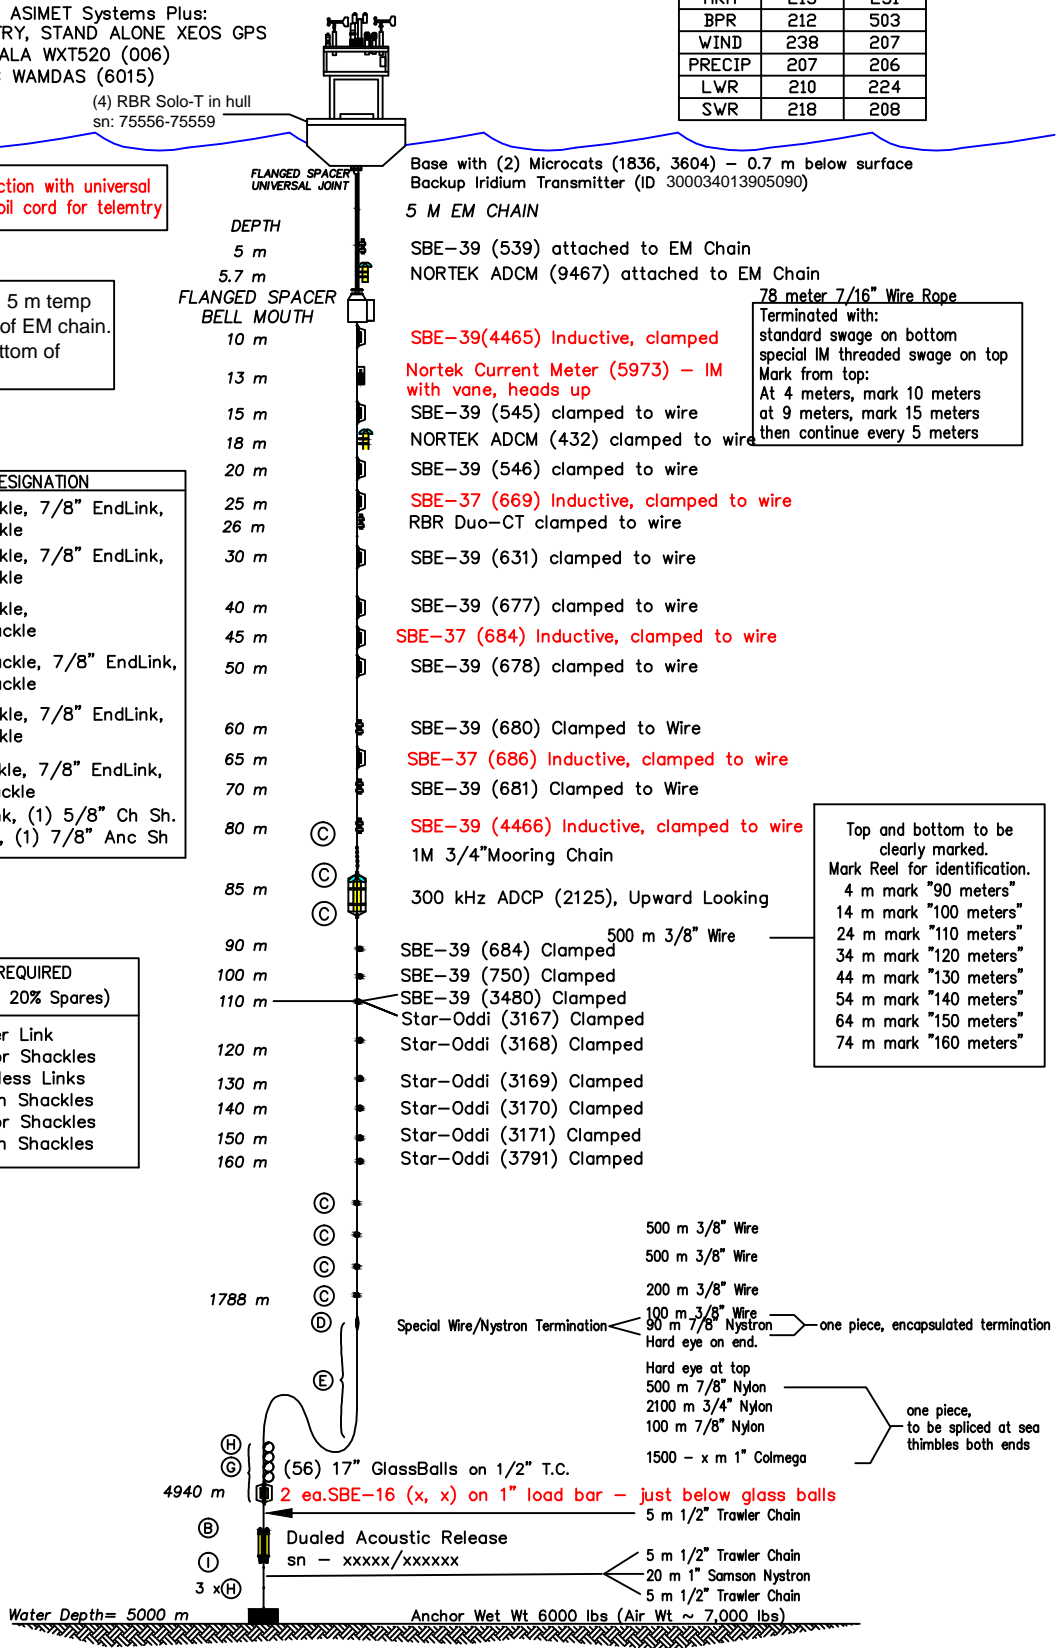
ASIMET Systems Plus:
TRY, STAND ALONE XEOS GPS
ALA WXT520 (006)
WAMDAS (6015)

| BPR | 212 | 503 |
|---|---|---|
| WIND | 238 | 207 |
| PRECIP | 207 | 206 |
| LWR | 210 | 224 |
| SWR | 218 | 208 |

(4) RBR Solo-T in hull
sn: 75556-75559

ction with universal
oil cord for telemtry

FLANGED SPACER
UNIVERSAL JOINT

Base with (2) Microcats (1836, 3604) – 0.7 m below surface
Backup Iridium Transmitter (ID 300034013905090)

5 M EM CHAIN

DEPTH
5 m SBE–39 (539) attached to EM Chain
5.7 m NORTEK ADCM (9467) attached to EM Chain

5 m temp
of EM chain.
ttom of

FLANGED SPACER
BELL MOUTH

78 meter 7/16" Wire Rope
Terminated with:
standard swage on bottom
special IM threaded swage on top
Mark from top:
At 4 meters, mark 10 meters
at 9 meters, mark 15 meters
then continue every 5 meters

10 m SBE–39(4465) Inductive, clamped
13 m Nortek Current Meter (5973) – IM with vane, heads up
15 m SBE–39 (545) clamped to wire
18 m NORTEK ADCM (432) clamped to wire
20 m SBE–39 (546) clamped to wire
25 m SBE–37 (669) Inductive, clamped to wire
26 m RBR Duo–CT clamped to wire
30 m SBE–39 (631) clamped to wire
40 m SBE–39 (677) clamped to wire
45 m SBE–37 (684) Inductive, clamped to wire
50 m SBE–39 (678) clamped to wire
60 m SBE–39 (680) Clamped to Wire
65 m SBE–37 (686) Inductive, clamped to wire
70 m SBE–39 (681) Clamped to Wire
80 m SBE–39 (4466) Inductive, clamped to wire

ESIGNATION
kle, 7/8" EndLink,
kle
kle, 7/8" EndLink,
kle
kle,
ckle
ckle, 7/8" EndLink,
ckle
kle, 7/8" EndLink,
kle
kle, 7/8" EndLink,
ckle
k, (1) 5/8" Ch Sh.
, (1) 7/8" Anc Sh

C
1M 3/4"Mooring Chain
C
85 m 300 kHz ADCP (2125), Upward Looking
C

Top and bottom to be clearly marked.
Mark Reel for identification.
4 m mark "90 meters"
14 m mark "100 meters"
24 m mark "110 meters"
34 m mark "120 meters"
44 m mark "130 meters"
54 m mark "140 meters"
64 m mark "150 meters"
74 m mark "160 meters"

500 m 3/8" Wire

90 m SBE–39 (684) Clamped
100 m SBE–39 (750) Clamped
110 m SBE–39 (3480) Clamped
Star–Oddi (3167) Clamped
120 m Star–Oddi (3168) Clamped
130 m Star–Oddi (3169) Clamped
140 m Star–Oddi (3170) Clamped
150 m Star–Oddi (3171) Clamped
160 m Star–Oddi (3791) Clamped

REQUIRED
20% Spares)
r Link
r Shackles
less Links
n Shackles
r Shackles
n Shackles

C
C
C
C
1788 m
D
E

500 m 3/8" Wire
500 m 3/8" Wire
200 m 3/8" Wire
100 m 3/8" Wire
Special Wire/Nystron Termination
90 m 7/8" Nystron
Hard eye on end.
one piece, encapsulated termination
Hard eye at top
500 m 7/8" Nylon
2100 m 3/4" Nylon
100 m 7/8" Nylon
one piece, to be spliced at sea thimbles both ends
1500 – x m 1" Colmega

H
G
(56) 17" GlassBalls on 1/2" T.C.
4940 m 2 ea.SBE–16 (x, x) on 1" load bar – just below glass balls
5 m 1/2" Trawler Chain
B
Dualed Acoustic Release
sn – xxxxx/xxxxxx
I
3 xH
5 m 1/2" Trawler Chain
20 m 1" Samson Nystron
5 m 1/2" Trawler Chain

Water Depth= 5000 m
Anchor Wet Wt 6000 lbs (Air Wt ~ 7,000 lbs)